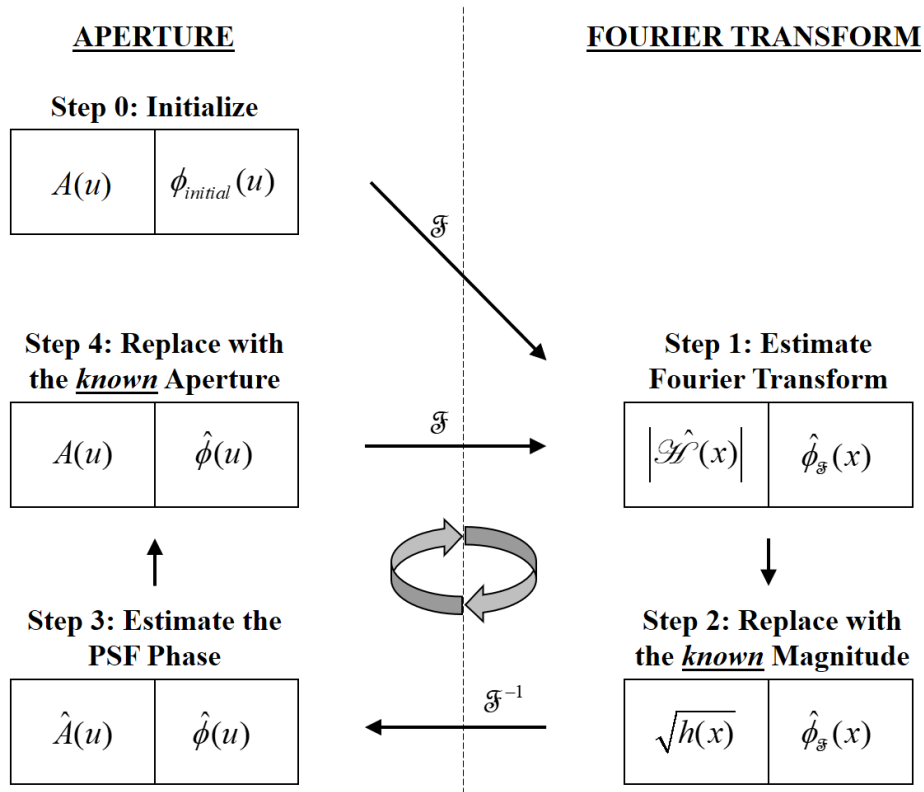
APERTURE

FOURIER TRANSFORM

Step 0: Initialize

| $A(u)$ | $\phi_{initial}(u)$ |
|---|---|

$\mathscr{F}$

Step 4: Replace with the *known* Aperture

| $A(u)$ | $\hat{\phi}(u)$ |
|---|---|

$\mathscr{F}$

Step 1: Estimate Fourier Transform

| $\left|\hat{\mathscr{H}}(x)\right|$ | $\hat{\phi}_{\mathscr{F}}(x)$ |
|---|---|

Step 3: Estimate the PSF Phase

| $\hat{A}(u)$ | $\hat{\phi}(u)$ |
|---|---|

$\mathscr{F}^{-1}$

Step 2: Replace with the *known* Magnitude

| $\sqrt{h(x)}$ | $\hat{\phi}_{\mathscr{F}}(x)$ |
|---|---|